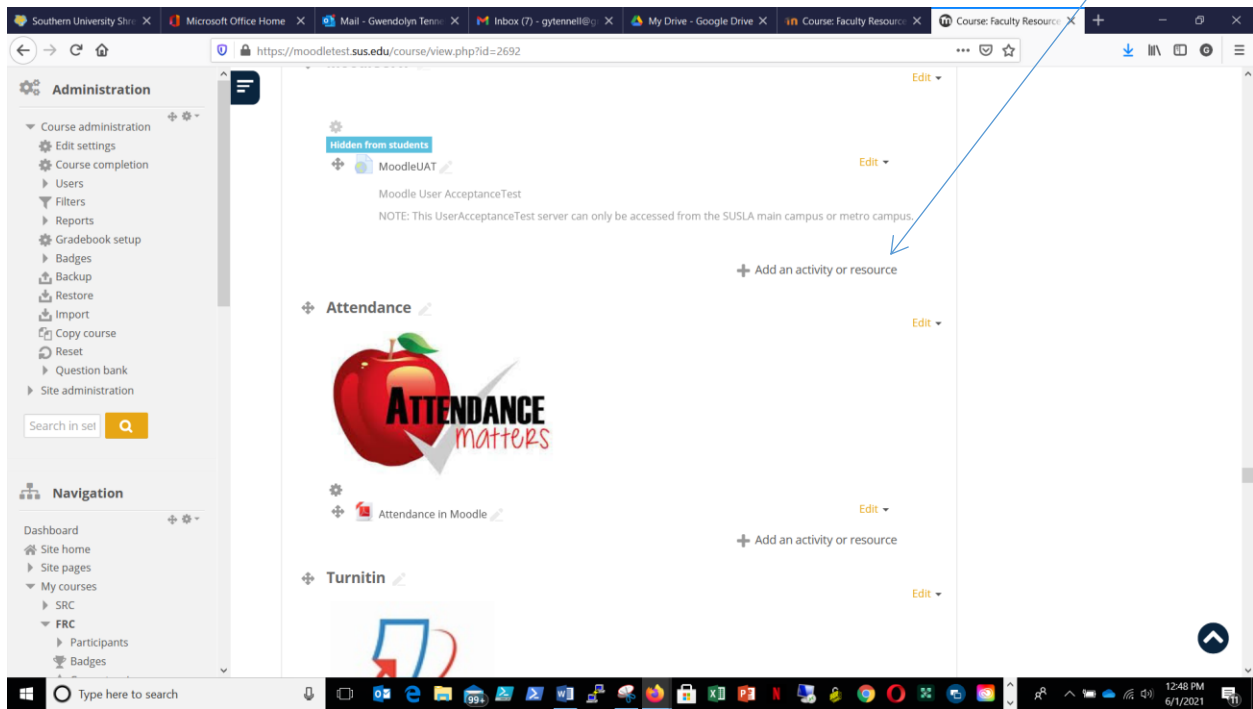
Southern University Shre ✕ | Microsoft Office Home ✕ | Mail - Gwendolyn Tenne ✕ | Inbox (7) - gytennell@g ✕ | My Drive - Google Drive ✕ | Course: Faculty Resource ✕ | Course: Faculty Resource ✕

https://moodletest.sus.edu/course/view.php?id=2692

Administration

Course administration
Edit settings
Course completion
Users
Filters
Reports
Gradebook setup
Badges
Backup
Restore
Import
Copy course
Reset
Question bank
Site administration

Search in set

Navigation

Dashboard
Site home
Site pages
My courses
SRC
FRC
Participants
Badges

Edit

Hidden from students
MoodleUAT
Edit
Moodle User AcceptanceTest
NOTE: This UserAcceptanceTest server can only be accessed from the SUSLA main campus or metro campus.

Add an activity or resource

Attendance
Edit

ATTENDANCE matters

Attendance in Moodle
Edit
Add an activity or resource

Turnitin
Edit

Type here to search

99+

12:48 PM
6/1/2021